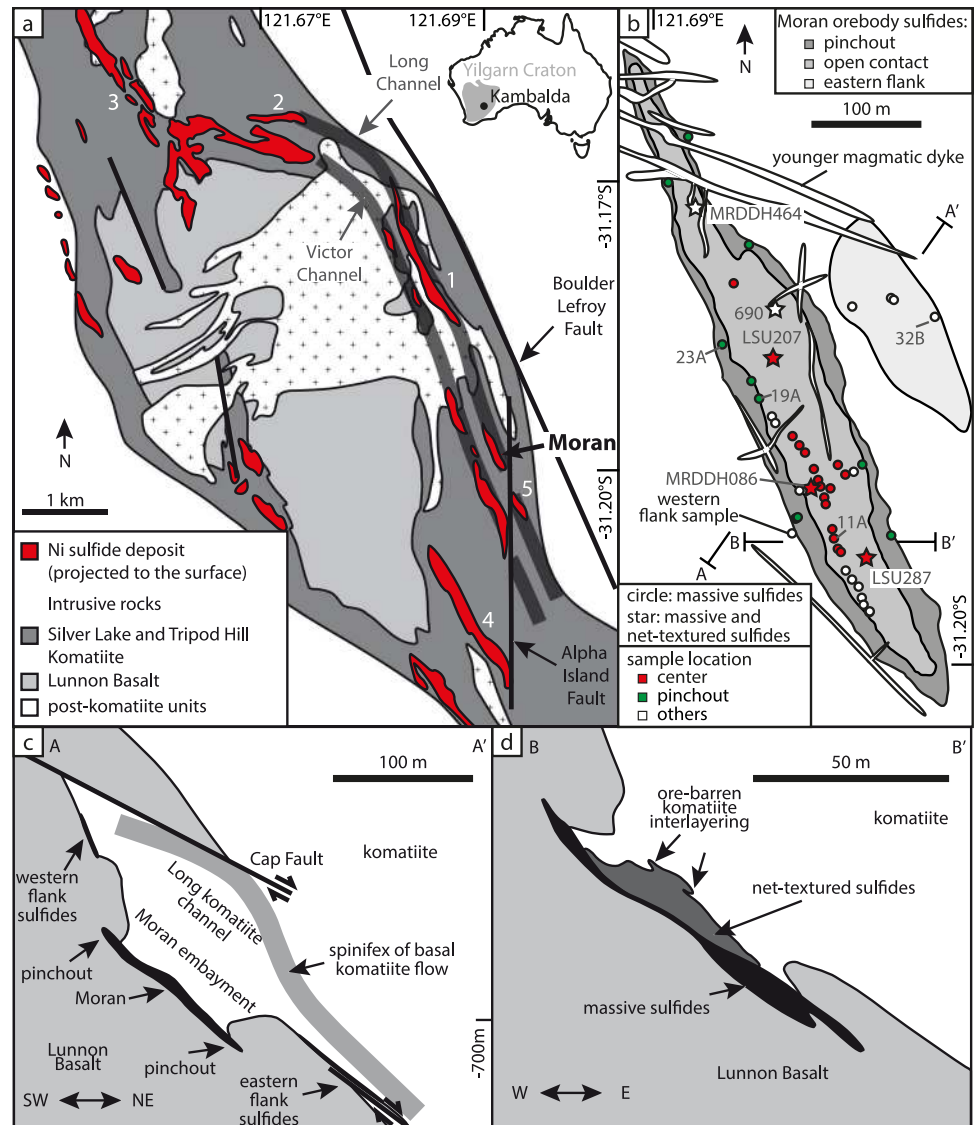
a
121.67°E
121.69°E
Yilgarn Craton
Kambalda
Long Channel
3
2
Victor Channel
1
-31.17°S
Boulder Lefroy Fault
Moran
5
-31.20°S
4
Alpha Island Fault
N
1 km
Ni sulfide deposit (projected to the surface)
Intrusive rocks
Silver Lake and Tripod Hill Komatiite
Lunnon Basalt
post-komatiite units

b
121.69°E
N
Moran orebody sulfides:
pinchout
open contact
eastern flank
100 m
younger magmatic dyke
MRDDH464
A'
690
LSU207
32B
23A
19A
MRDDH086
western flank sample
11A
B
B'
A
LSU287
circle: massive sulfides
star: massive and net-textured sulfides
sample location
center
pinchout
others
-31.20°S

c
A
A'
100 m
Cap Fault
komatiite
western flank sulfides
Long komatiite channel
Moran embayment
pinchout
Moran
spinifex of basal komatiite flow
Lunnon Basalt
pinchout
eastern flank sulfides
SW
NE

d
B
B'
50 m
ore-barren komatiite interlayering
komatiite
net-textured sulfides
massive sulfides
-700m
Lunnon Basalt
W
E